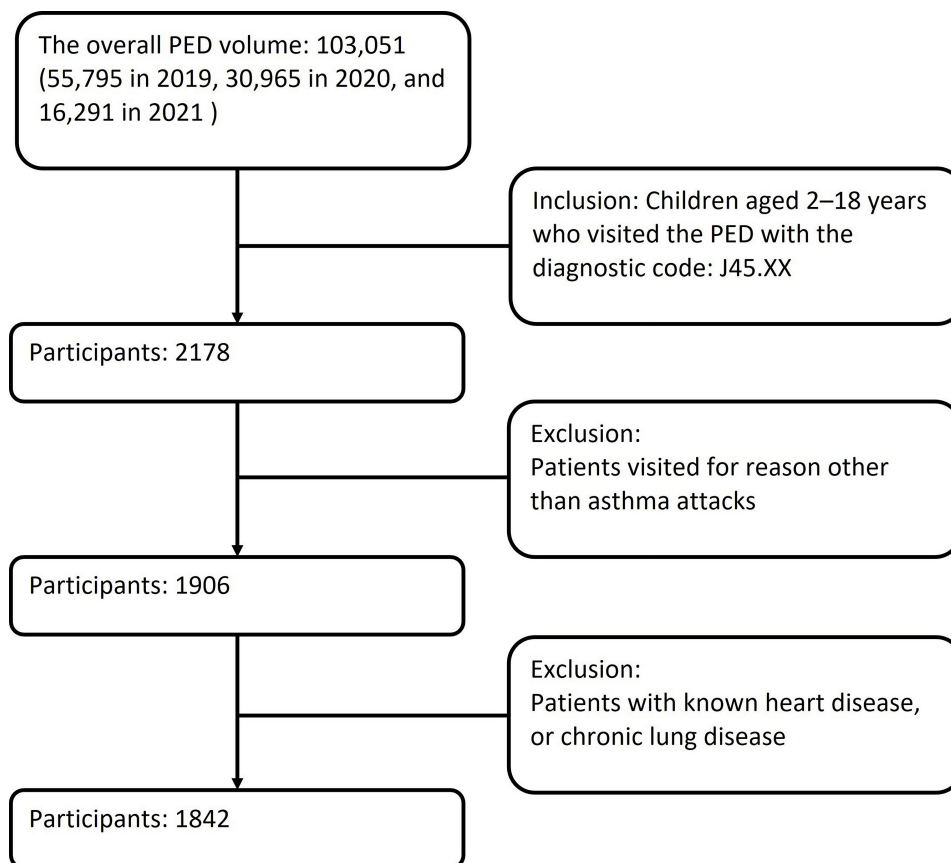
The overall PED volume: 103,051 (55,795 in 2019, 30,965 in 2020, and 16,291 in 2021 )

Inclusion: Children aged 2–18 years who visited the PED with the diagnostic code: J45.XX

Participants: 2178

Exclusion:
Patients visited for reason other than asthma attacks

Participants: 1906

Exclusion:
Patients with known heart disease, or chronic lung disease

Participants: 1842